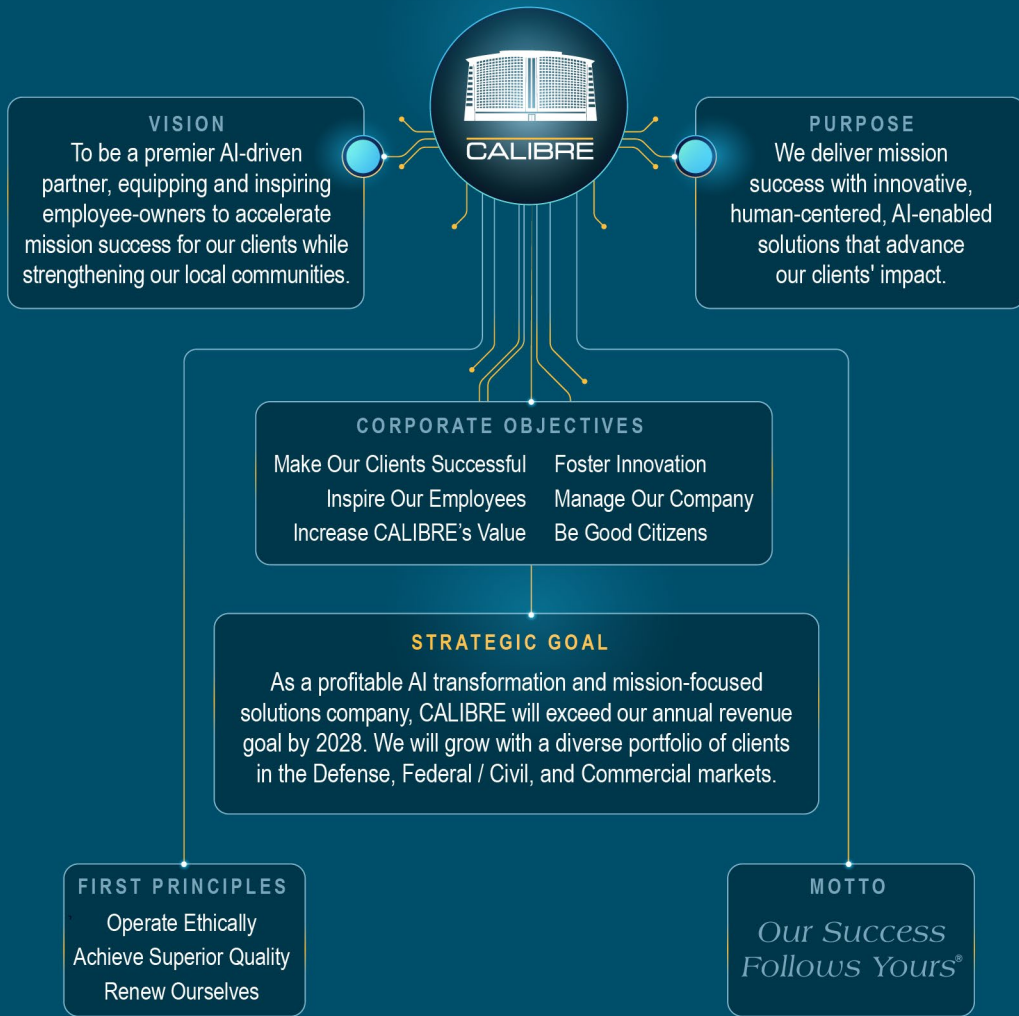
CALIBRE

VISION
To be a premier AI-driven partner, equipping and inspiring employee-owners to accelerate mission success for our clients while strengthening our local communities.

PURPOSE
We deliver mission success with innovative, human-centered, AI-enabled solutions that advance our clients' impact.

CORPORATE OBJECTIVES
Make Our Clients Successful
Inspire Our Employees
Increase CALIBRE's Value
Foster Innovation
Manage Our Company
Be Good Citizens

STRATEGIC GOAL
As a profitable AI transformation and mission-focused solutions company, CALIBRE will exceed our annual revenue goal by 2028. We will grow with a diverse portfolio of clients in the Defense, Federal / Civil, and Commercial markets.

FIRST PRINCIPLES
Operate Ethically
Achieve Superior Quality
Renew Ourselves

MOTTO
Our Success Follows Yours®